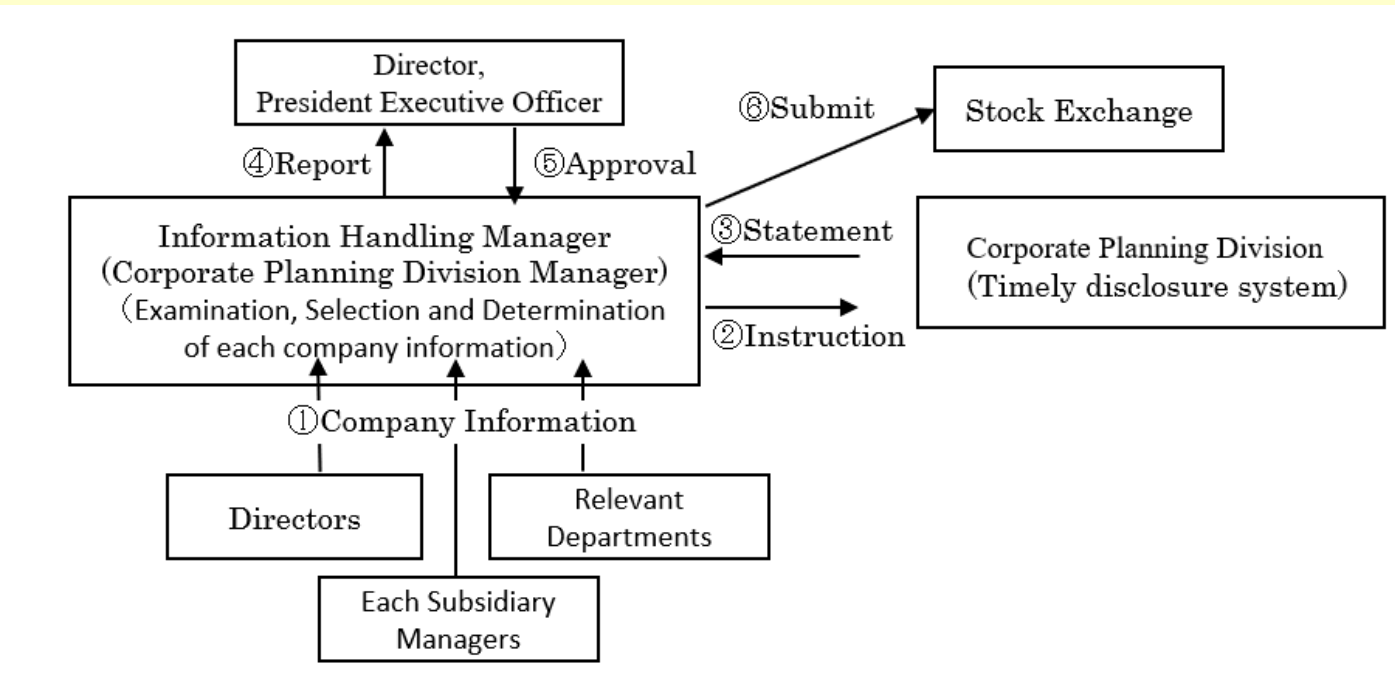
Director,
President Executive Officer

④Report

⑤Approval

⑥Submit

Stock Exchange

Information Handling Manager
(Corporate Planning Division Manager)
(Examination, Selection and Determination of each company information)

③Statement

②Instruction

Corporate Planning Division
(Timely disclosure system)

①Company Information

Directors

Relevant Departments

Each Subsidiary Managers